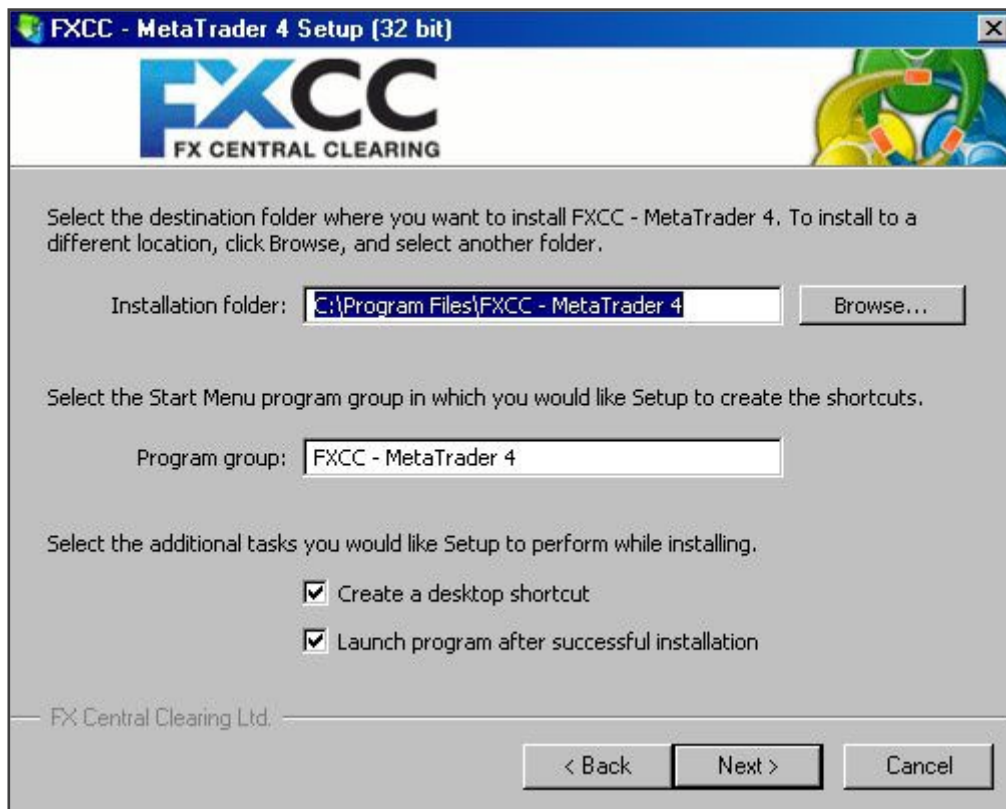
FXCC - MetaTrader 4 Setup (32 bit)

FXCC
FX CENTRAL CLEARING

Select the destination folder where you want to install FXCC - MetaTrader 4. To install to a different location, click Browse, and select another folder.

Installation folder: C:\Program Files\FXCC - MetaTrader 4

Browse...

Select the Start Menu program group in which you would like Setup to create the shortcuts.

Program group: FXCC - MetaTrader 4

Select the additional tasks you would like Setup to perform while installing.

Create a desktop shortcut

Launch program after successful installation

FX Central Clearing Ltd.

< Back

Next >

Cancel